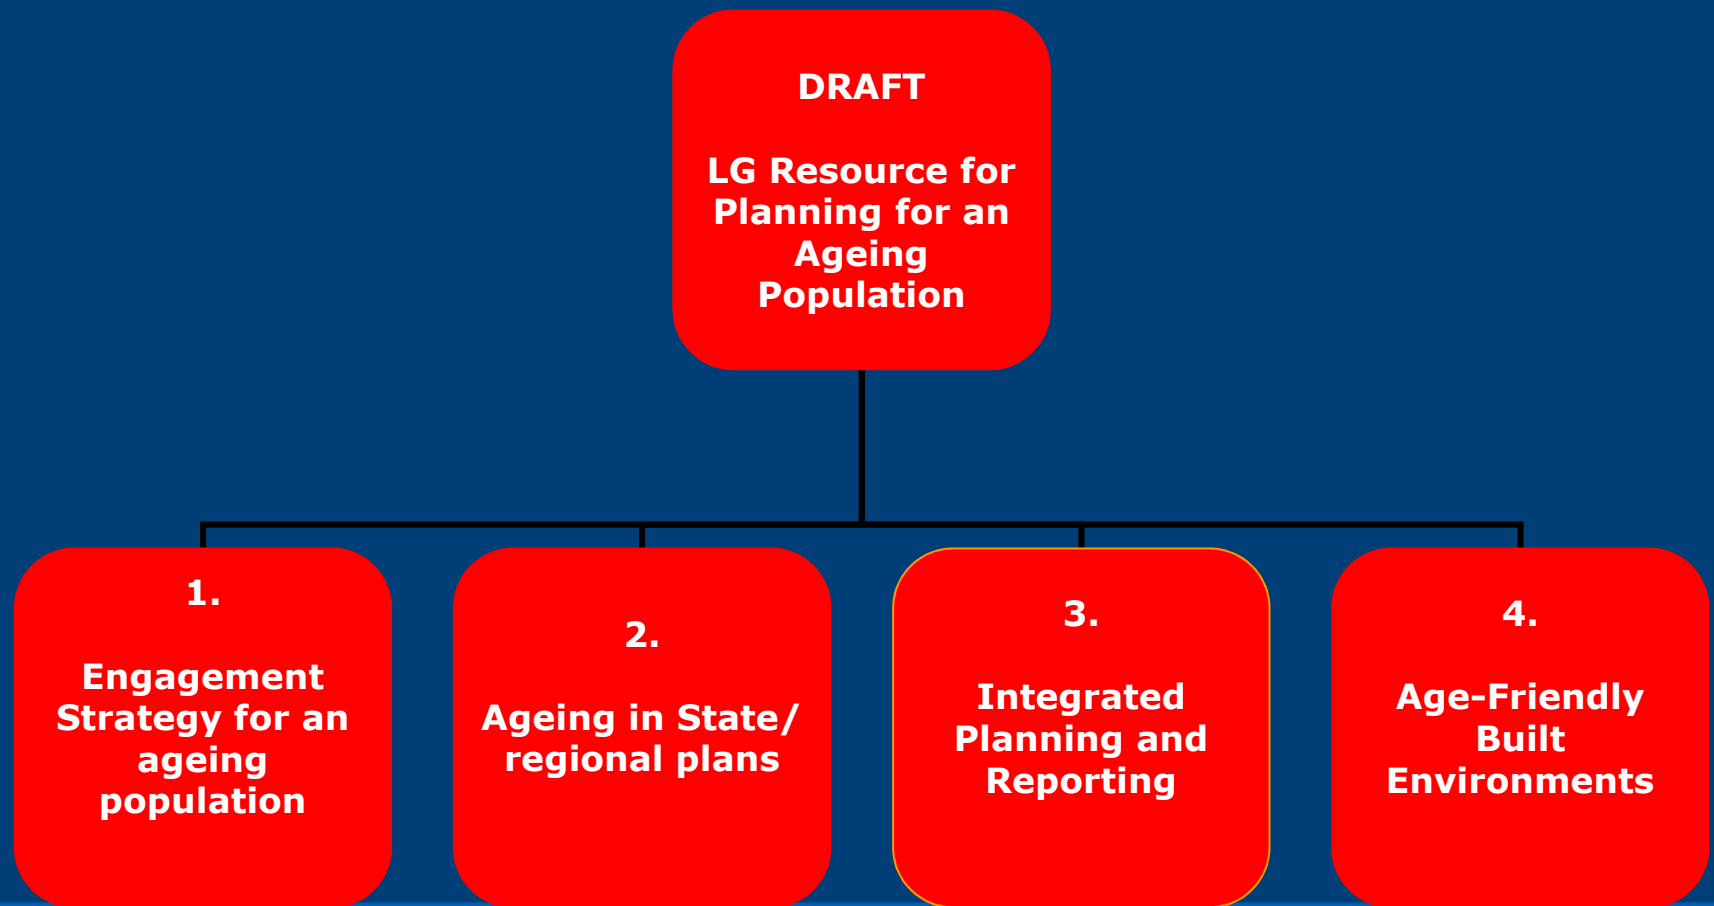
DRAFT

LG Resource for Planning for an Ageing Population

1.

Engagement Strategy for an ageing population

2.

Ageing in State/ regional plans

3.

Integrated Planning and Reporting

4.

Age-Friendly Built Environments